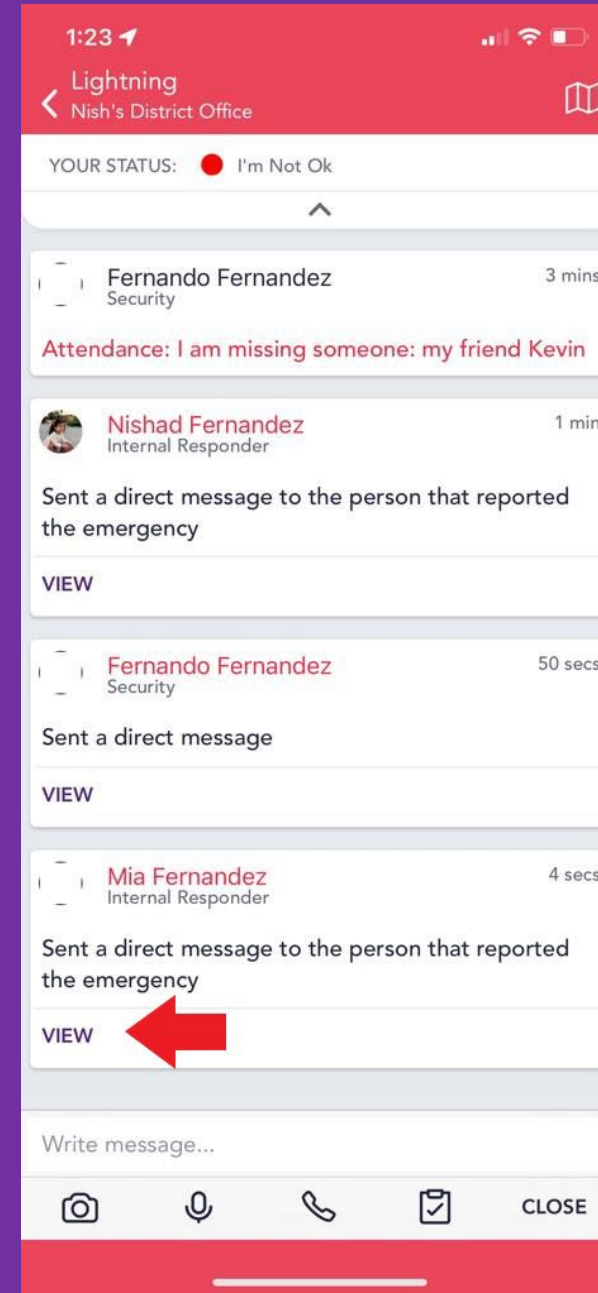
1:23

Lightning
Nish's District Office

YOUR STATUS: I'm Not Ok

Fernando Fernandez
Security
3 mins

Attendance: I am missing someone: my friend Kevin

Nishad Fernandez
Internal Responder
1 min

Sent a direct message to the person that reported the emergency

VIEW

Fernando Fernandez
Security
50 secs

Sent a direct message

VIEW

Mia Fernandez
Internal Responder
4 secs

Sent a direct message to the person that reported the emergency

VIEW

Write message...

CLOSE